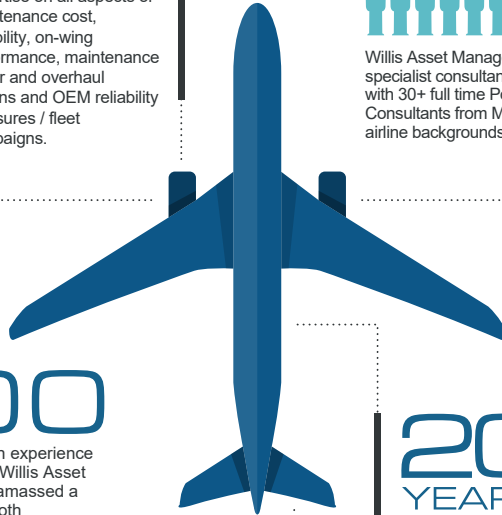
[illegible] on all aspects of
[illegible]tenance cost,
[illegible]bility, on-wing
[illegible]rmance, maintenance
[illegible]r and overhaul
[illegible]ns and OEM reliability
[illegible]sures / fleet
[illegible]paigns.

Willis Asset Manag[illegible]
specialist consultan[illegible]
with 30+ full time P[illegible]
Consultants from M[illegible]
airline backgrounds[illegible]

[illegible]00

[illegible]n experience
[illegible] Willis Asset
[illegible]amassed a
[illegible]oth

20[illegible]
YEAR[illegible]